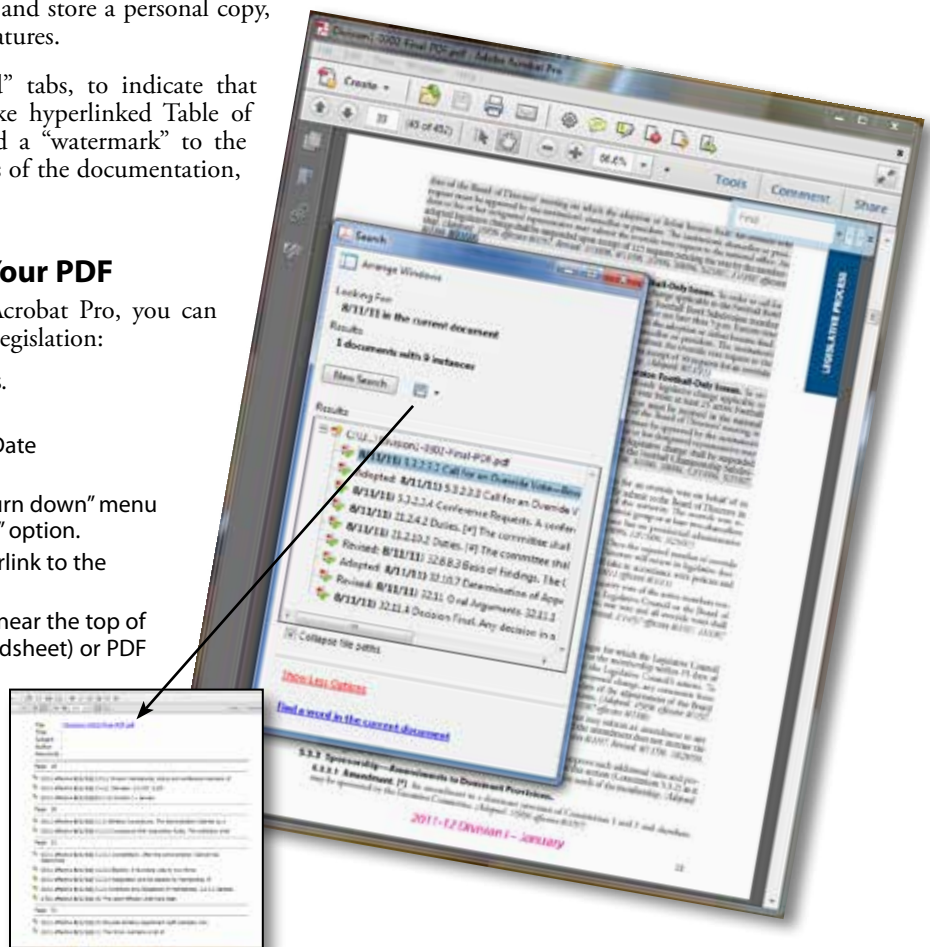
and store a personal copy, atures.

l" tabs, to indicate that ke hyperlinked Table of d a "watermark" to the s of the documentation,

Your PDF

Acrobat Pro, you can egislation:

s.

Date

urn down" menu " option.

rlink to the

near the top of dsheet) or PDF

Division I -3002-Final-PDF.pdf - Adobe Acrobat Pro

Create

33 (43 of 452)

86.6%

Tools Comment Share

Find

LEGISLATIVE PROCESS

Search

Arrange Windows

Looking For:
8/11/11 in the current document

Results:
1 documents with 9 instances

New Search

Results

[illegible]-Division I-3002-Final-PDF.pdf

8/11/11) 5.3.2.3.1 Call for an Override Vote—Boa

Adopted: 8/11/11) 5.3.2.3.3 Call for an Override V

8/11/11) 5.3.2.1.4 Conference Requests. A confer

8/11/11) 21.2.4.2 Duties. [\*] The committee shal

8/11/11) 21.2.10.2 Duties. [\*] The committee shal

Revised: 8/11/11) 32.6.8.3 Basis of Findings. The

Adopted: 8/11/11) 32.10.7 Determination of App

Revised: 8/11/11) 32.11. Oral Arguments. 32.11.1

8/11/11) 32.11.4 Decision Final. Any decision in a

Collapse file paths

Show Less Options

Find a word in the current document

5.3.3 Sponsorship—Amendments to Document Provisions.

5.3.3.1 Amendment. [\*]

2011-12 Division I – January

33

Division-I-3002-Final-PDF.pdf